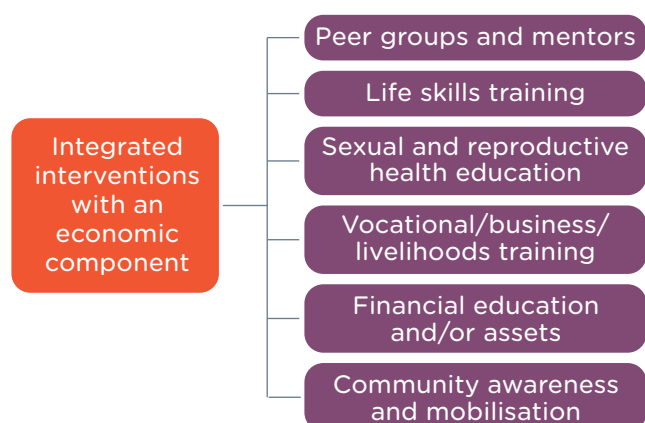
Integrated interventions with an economic component

Peer groups and mentors

Life skills training

Sexual and reproductive health education

Vocational/business/ livelihoods training

Financial education and/or assets

Community awareness and mobilisation